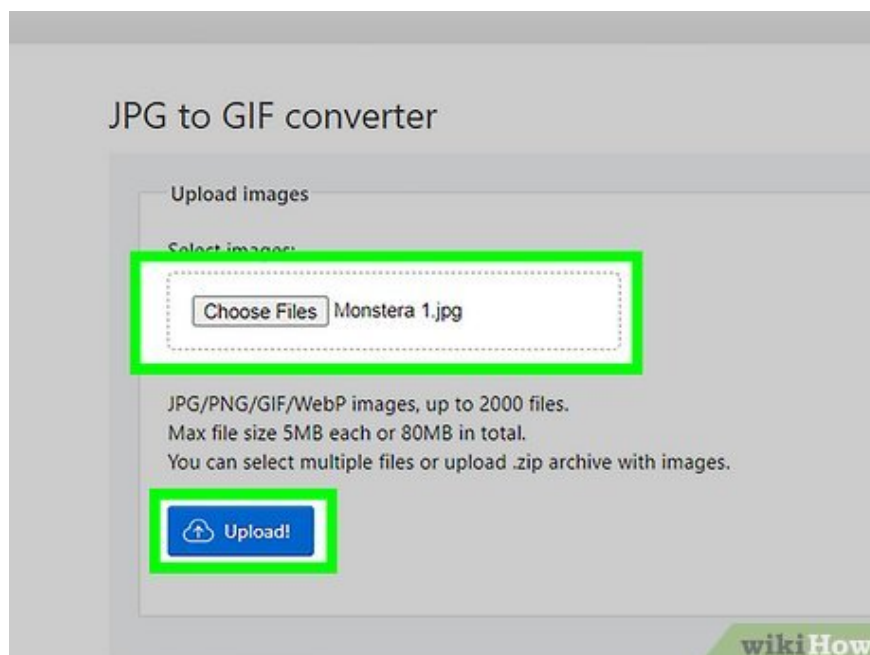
JPG to GIF converter

Upload images

Select images:

Choose Files Monstera 1.jpg

JPG/PNG/GIF/WebP images, up to 2000 files.
Max file size 5MB each or 80MB in total.
You can select multiple files or upload .zip archive with images.

Upload!

wikiHow